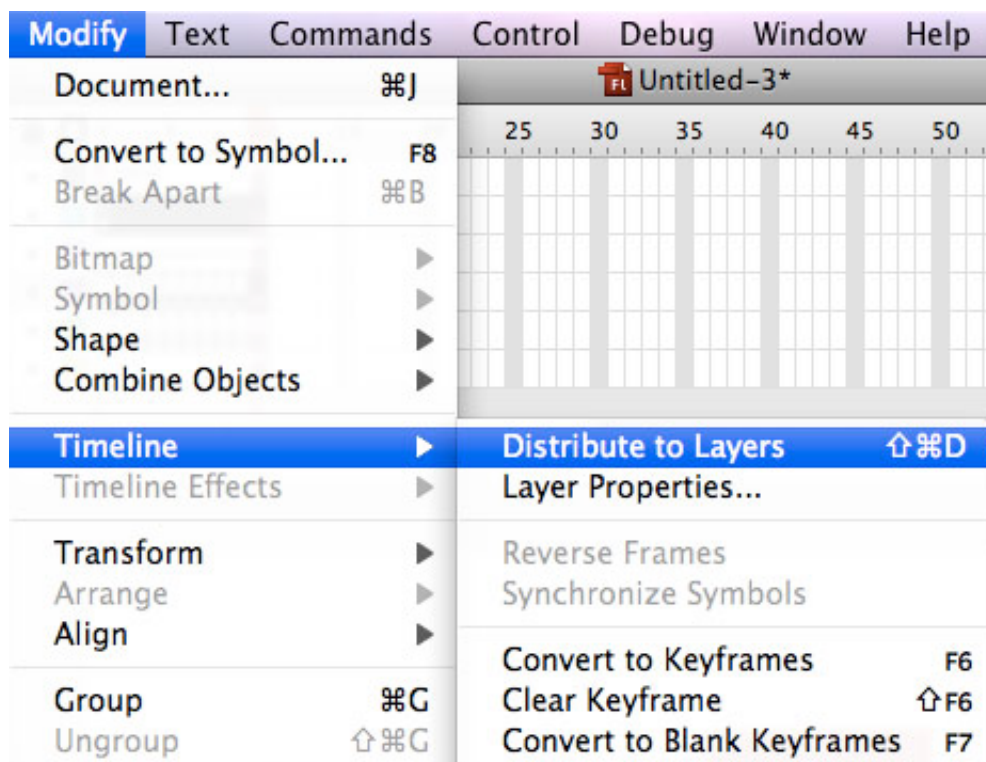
Modify Text Commands Control Debug Window Help

Document... ⌘J

Fl Untitled-3*

25 30 35 40 45 50

Convert to Symbol... F8
Break Apart ⌘B

Bitmap ▶
Symbol ▶
Shape ▶
Combine Objects ▶

Timeline ▶
Timeline Effects ▶

Transform ▶
Arrange ▶
Align ▶

Group ⌘G
Ungroup ⇧⌘G

Distribute to Layers ⇧⌘D
Layer Properties...

Reverse Frames
Synchronize Symbols

Convert to Keyframes F6
Clear Keyframe ⇧F6
Convert to Blank Keyframes F7